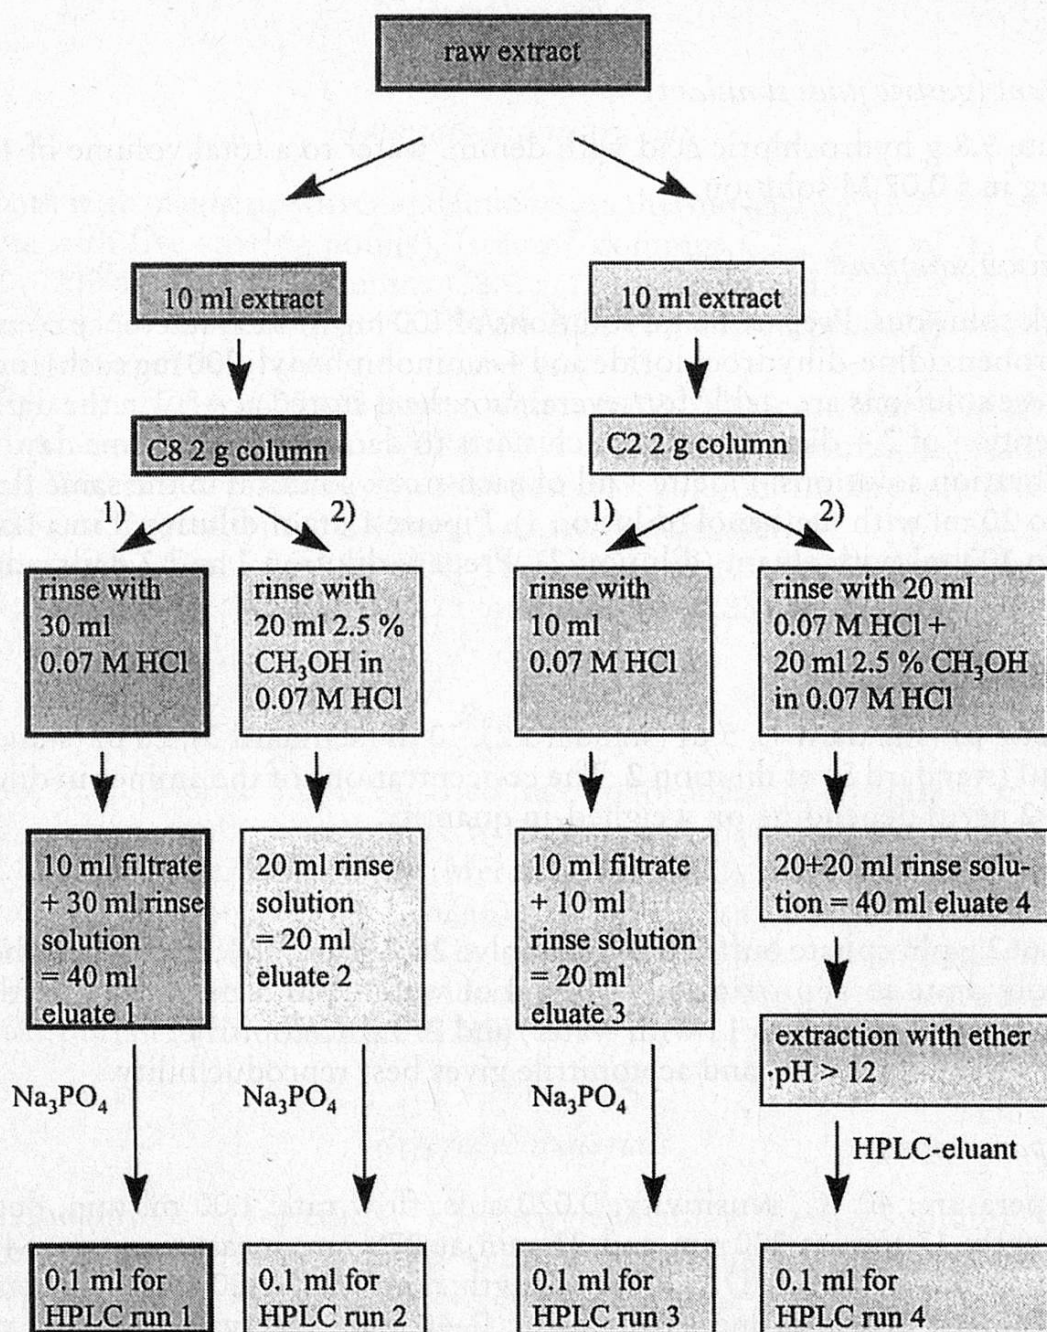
raw extract

10 ml extract

10 ml extract

C8 2 g column

C2 2 g column

1)

2)

1)

2)

rinse with 30 ml 0.07 M HCl

rinse with 20 ml 2.5 % $CH_3OH$ in 0.07 M HCl

rinse with 10 ml 0.07 M HCl

rinse with 20 ml 0.07 M HCl + 20 ml 2.5 % $CH_3OH$ in 0.07 M HCl

10 ml filtrate + 30 ml rinse solution = 40 ml eluate 1

20 ml rinse solution = 20 ml eluate 2

10 ml filtrate + 10 ml rinse solution = 20 ml eluate 3

20+20 ml rinse solution = 40 ml eluate 4

extraction with ether pH > 12

$Na_3PO_4$

$Na_3PO_4$

$Na_3PO_4$

HPLC-eluant

0.1 ml for HPLC run 1

0.1 ml for HPLC run 2

0.1 ml for HPLC run 3

0.1 ml for HPLC run 4